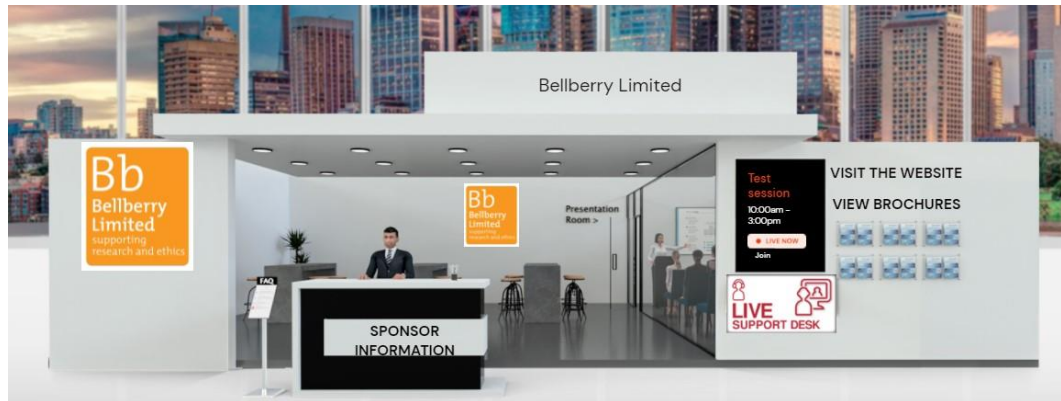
Bellberry Limited

Bb
Bellberry Limited
supporting research and ethics

Bb
Bellberry Limited
supporting research and ethics

Presentation Room >

FAQ

SPONSOR INFORMATION

Test session
10:00am - 3:00pm
LIVE NOW
Join

LIVE SUPPORT DESK

VISIT THE WEBSITE

VIEW BROCHURES